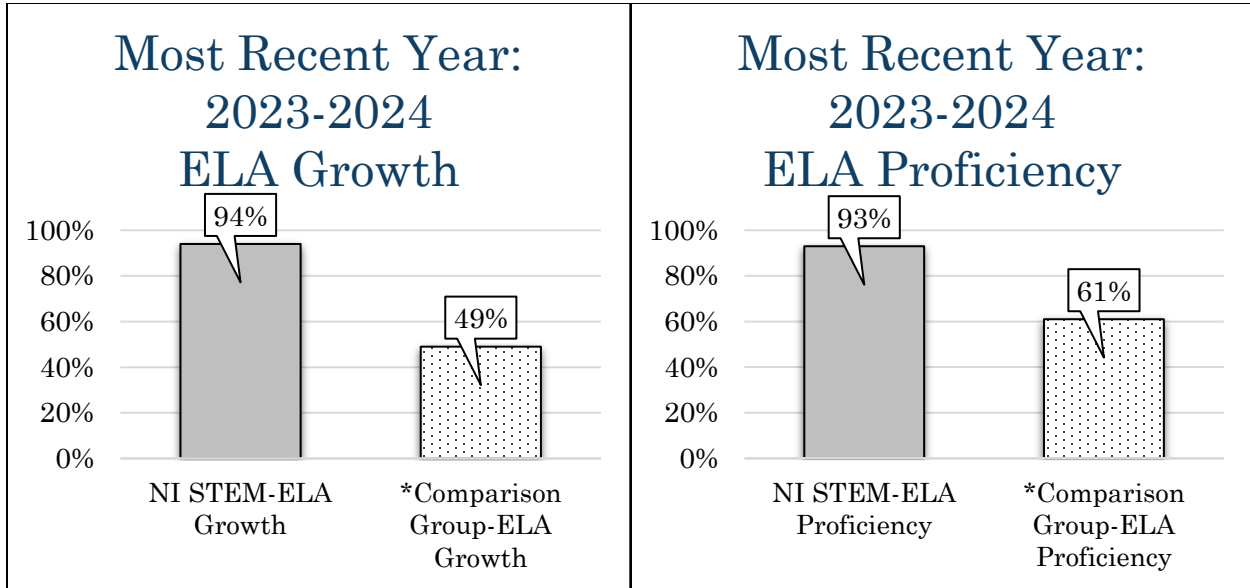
Most Recent Year: 2023-2024 ELA Growth

100%
80%
60%
40%
20%
0%

94%
49%

NI STEM-ELA Growth
*Comparison Group-ELA Growth

Most Recent Year: 2023-2024 ELA Proficiency

100%
80%
60%
40%
20%
0%

93%
61%

NI STEM-ELA Proficiency
*Comparison Group-ELA Proficiency